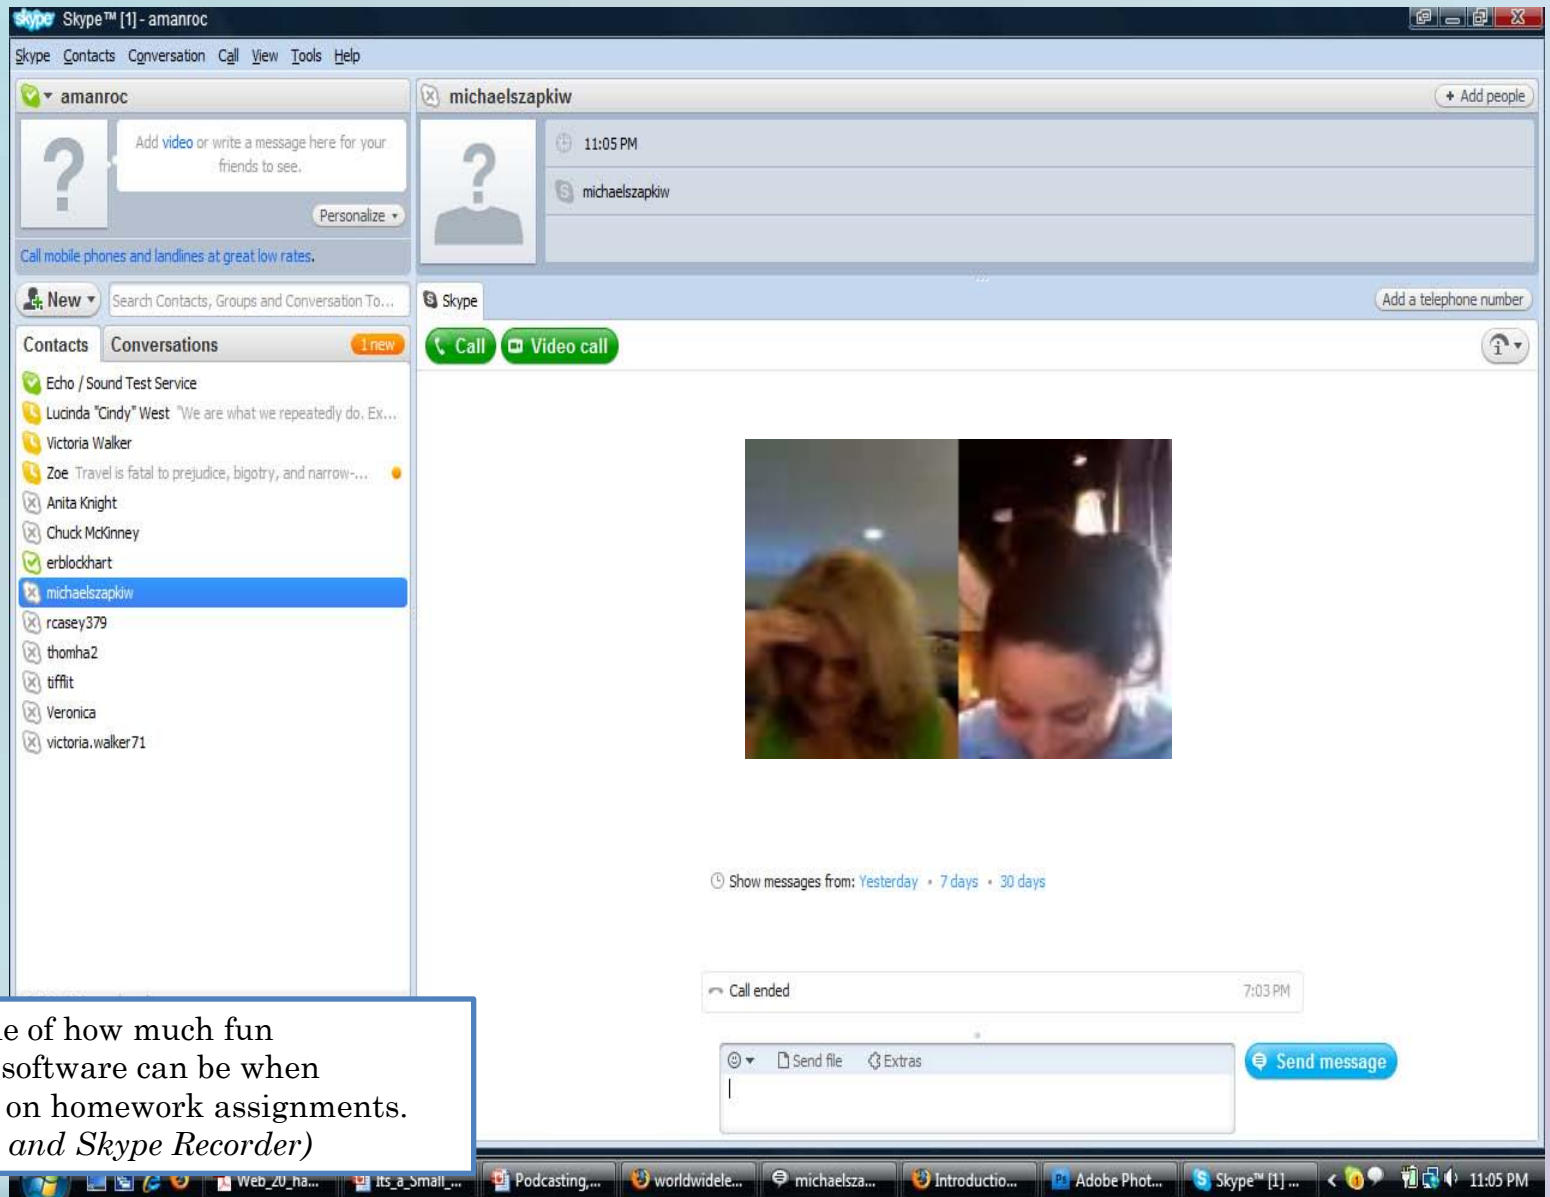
Skype™ [1] - amanroc

Skype Contacts Conversation Call View Tools Help

amanroc

Add video or write a message here for your friends to see.

Personalize

Call mobile phones and landlines at great low rates.

New

Search Contacts, Groups and Conversation To...

Contacts Conversations 1 new

Echo / Sound Test Service
Lucinda "Cindy" West "We are what we repeatedly do. Ex...
Victoria Walker
Zoe Travel is fatal to prejudice, bigotry, and narrow-...
Anita Knight
Chuck McKinney
erblockhart
michaelszapkiw
rcasey379
thomha2
tiffit
Veronica
victoria.walker71

michaelszapkiw

+ Add people

11:05 PM

michaelszapkiw

Skype

Add a telephone number

Call Video call

Show messages from: Yesterday • 7 days • 30 days

Call ended 7:03 PM

Send file Extras

Send message

e of how much fun software can be when on homework assignments. and Skype Recorder)

Web_20_ha... Its_a_Small_... Podcasting,... worldwidele... michaelsza... Introductio... Adobe Phot... Skype™ [1] ... 11:05 PM